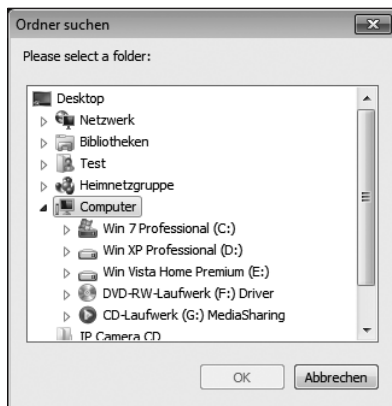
Ordner suchen

Please select a folder:

Desktop
Netzwerk
Bibliotheken
Test
Heimnetzgruppe
Computer
Win 7 Professional (C:)
Win XP Professional (D:)
Win Vista Home Premium (E:)
DVD-RW-Laufwerk (F:) Driver
CD-Laufwerk (G:) MediaSharing
IP Camera CD

OK
Abbrechen